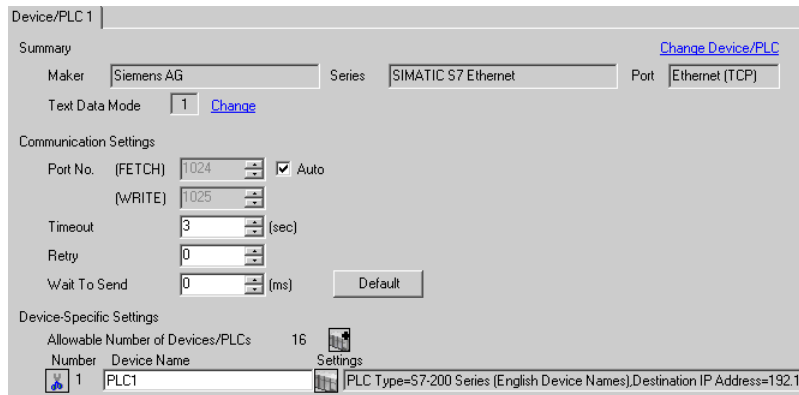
Device/PLC 1

Summary

Change Device/PLC

Maker Siemens AG

Series SIMATIC S7 Ethernet

Port Ethernet (TCP)

Text Data Mode 1 Change

Communication Settings

Port No. (FETCH) 1024 Auto

(WRITE) 1025

Timeout 3 (sec)

Retry 0

Wait To Send 0 (ms)

Default

Device-Specific Settings

Allowable Number of Devices/PLCs 16

Number Device Name Settings

1 PLC1 PLC Type=S7-200 Series (English Device Names),Destination IP Address=192.1